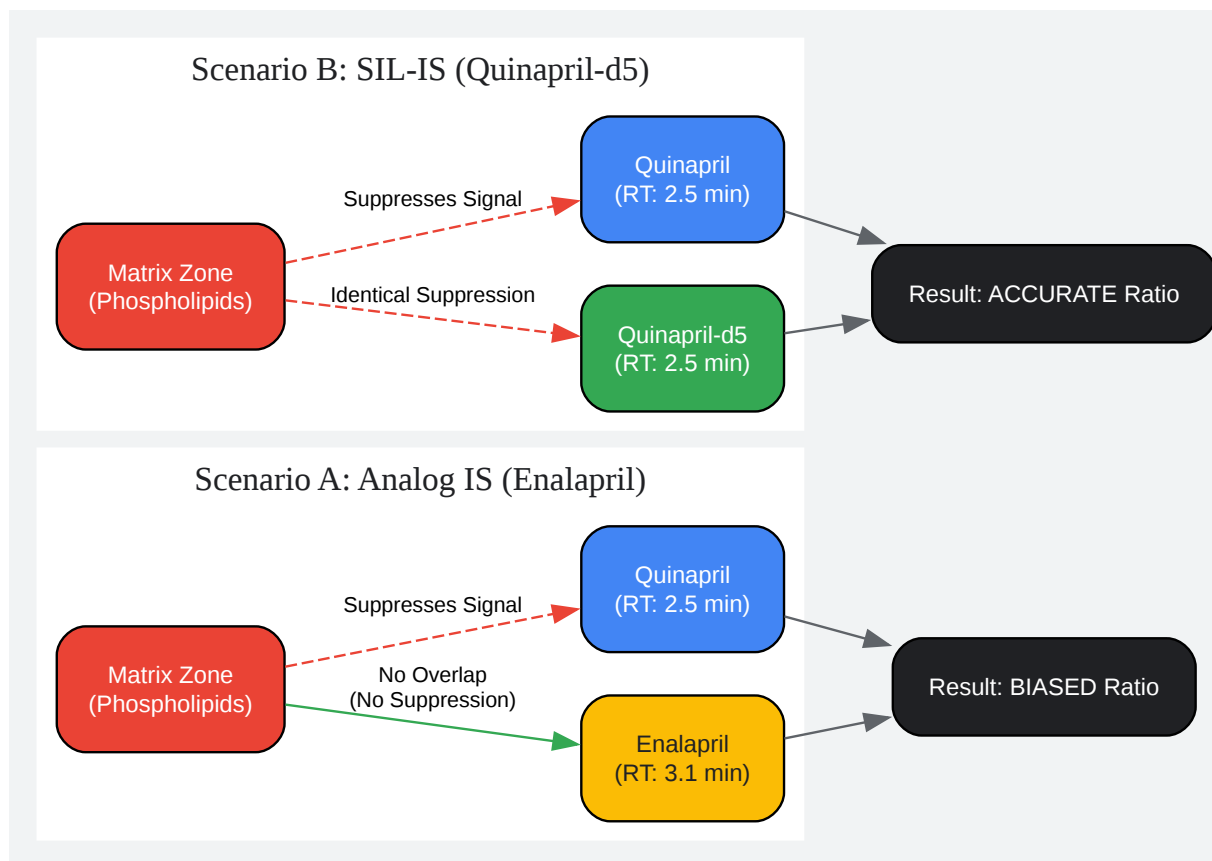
Scenario B: SIL-IS (Quinapril-d5)

Matrix Zone
(Phospholipids)

Suppresses Signal

Quinapril
(RT: 2.5 min)

Identical Suppression

Quinapril-d5
(RT: 2.5 min)

Result: ACCURATE Ratio

Scenario A: Analog IS (Enalapril)

Matrix Zone
(Phospholipids)

Suppresses Signal

Quinapril
(RT: 2.5 min)

No Overlap
(No Suppression)

Enalapril
(RT: 3.1 min)

Result: BIASED Ratio